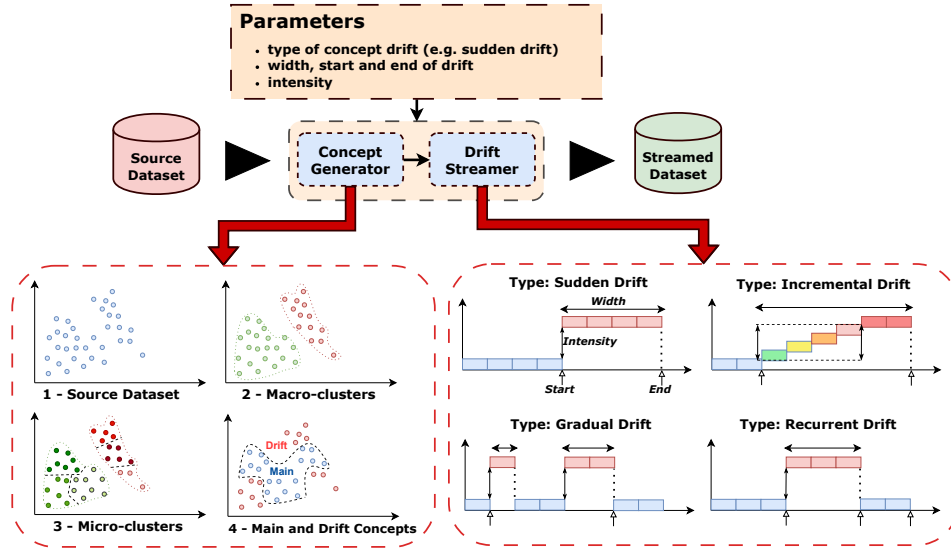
Parameters
• type of concept drift (e.g. sudden drift)
• width, start and end of drift
• intensity

Source Dataset

Concept Generator

Drift Streamer

Streamed Dataset

1 - Source Dataset

2 - Macro-clusters

3 - Micro-clusters

Drift
Main
4 - Main and Drift Concepts

Type: Sudden Drift
Width
Intensity
Start
End

Type: Incremental Drift

Type: Gradual Drift

Type: Recurrent Drift